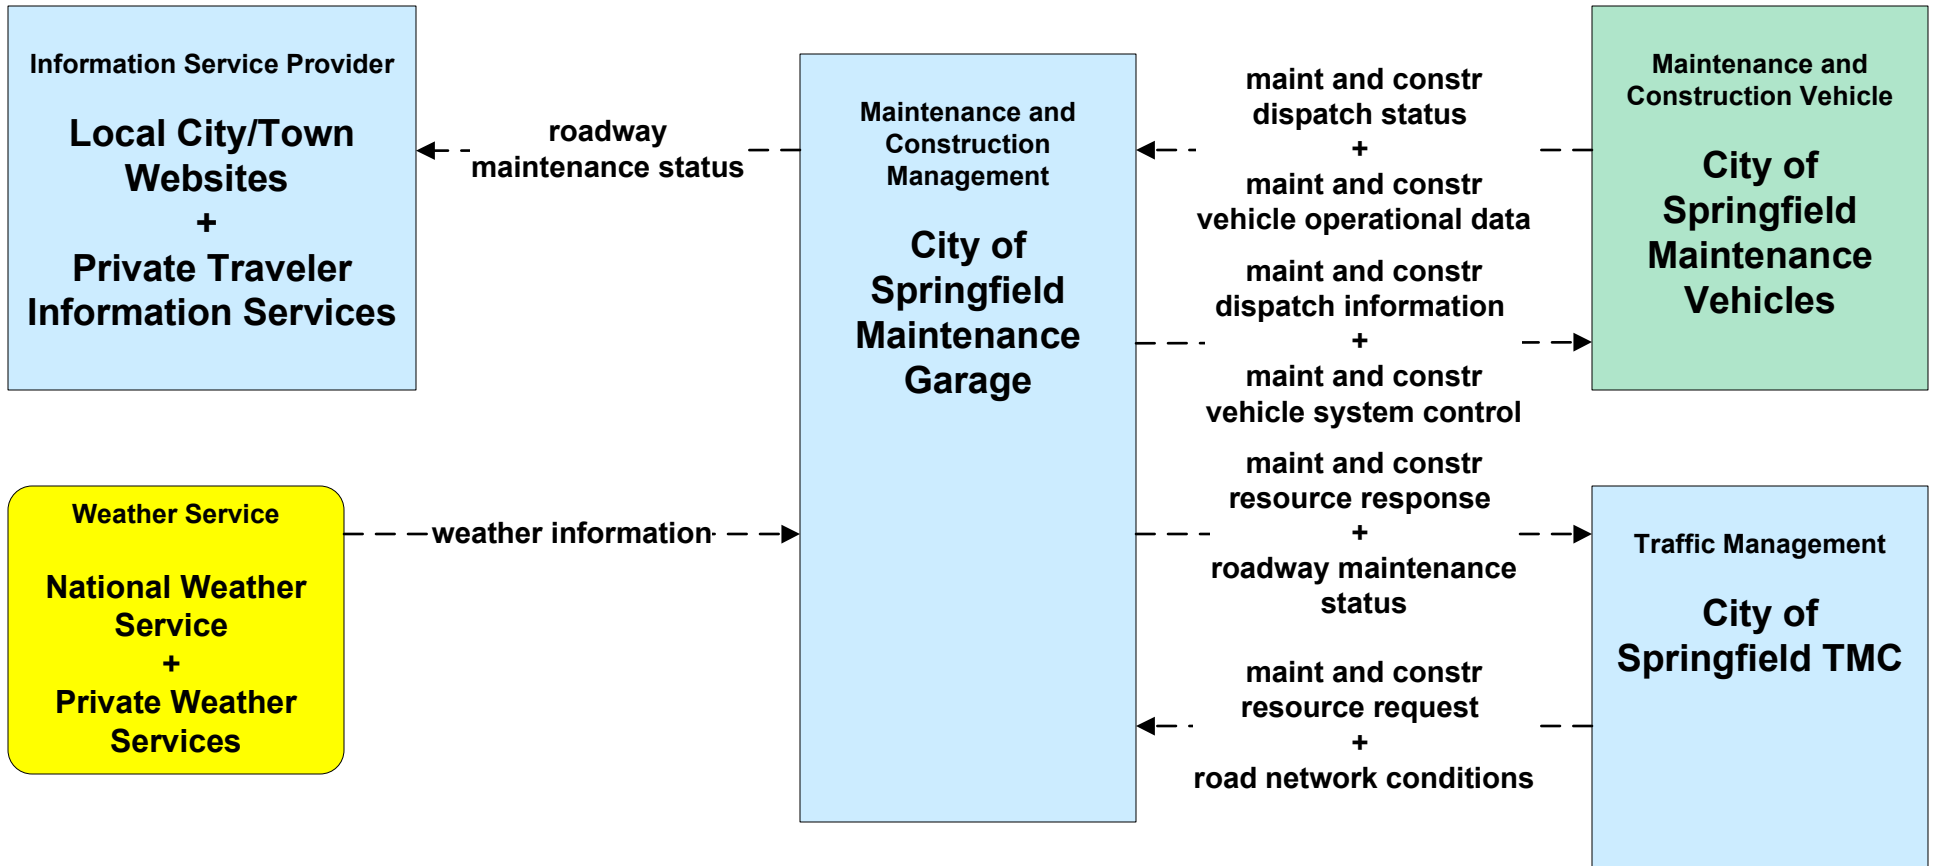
Information Service Provider

Local City/Town Websites
+
Private Traveler Information Services

roadway maintenance status

Maintenance and Construction Management

City of Springfield Maintenance Garage

maint and constr dispatch status
+
maint and constr vehicle operational data

maint and constr dispatch information
+
maint and constr vehicle system control

Maintenance and Construction Vehicle

City of Springfield Maintenance Vehicles

Weather Service

National Weather Service
+
Private Weather Services

weather information

maint and constr resource response
+
roadway maintenance status

maint and constr resource request
+
road network conditions

Traffic Management

City of Springfield TMC